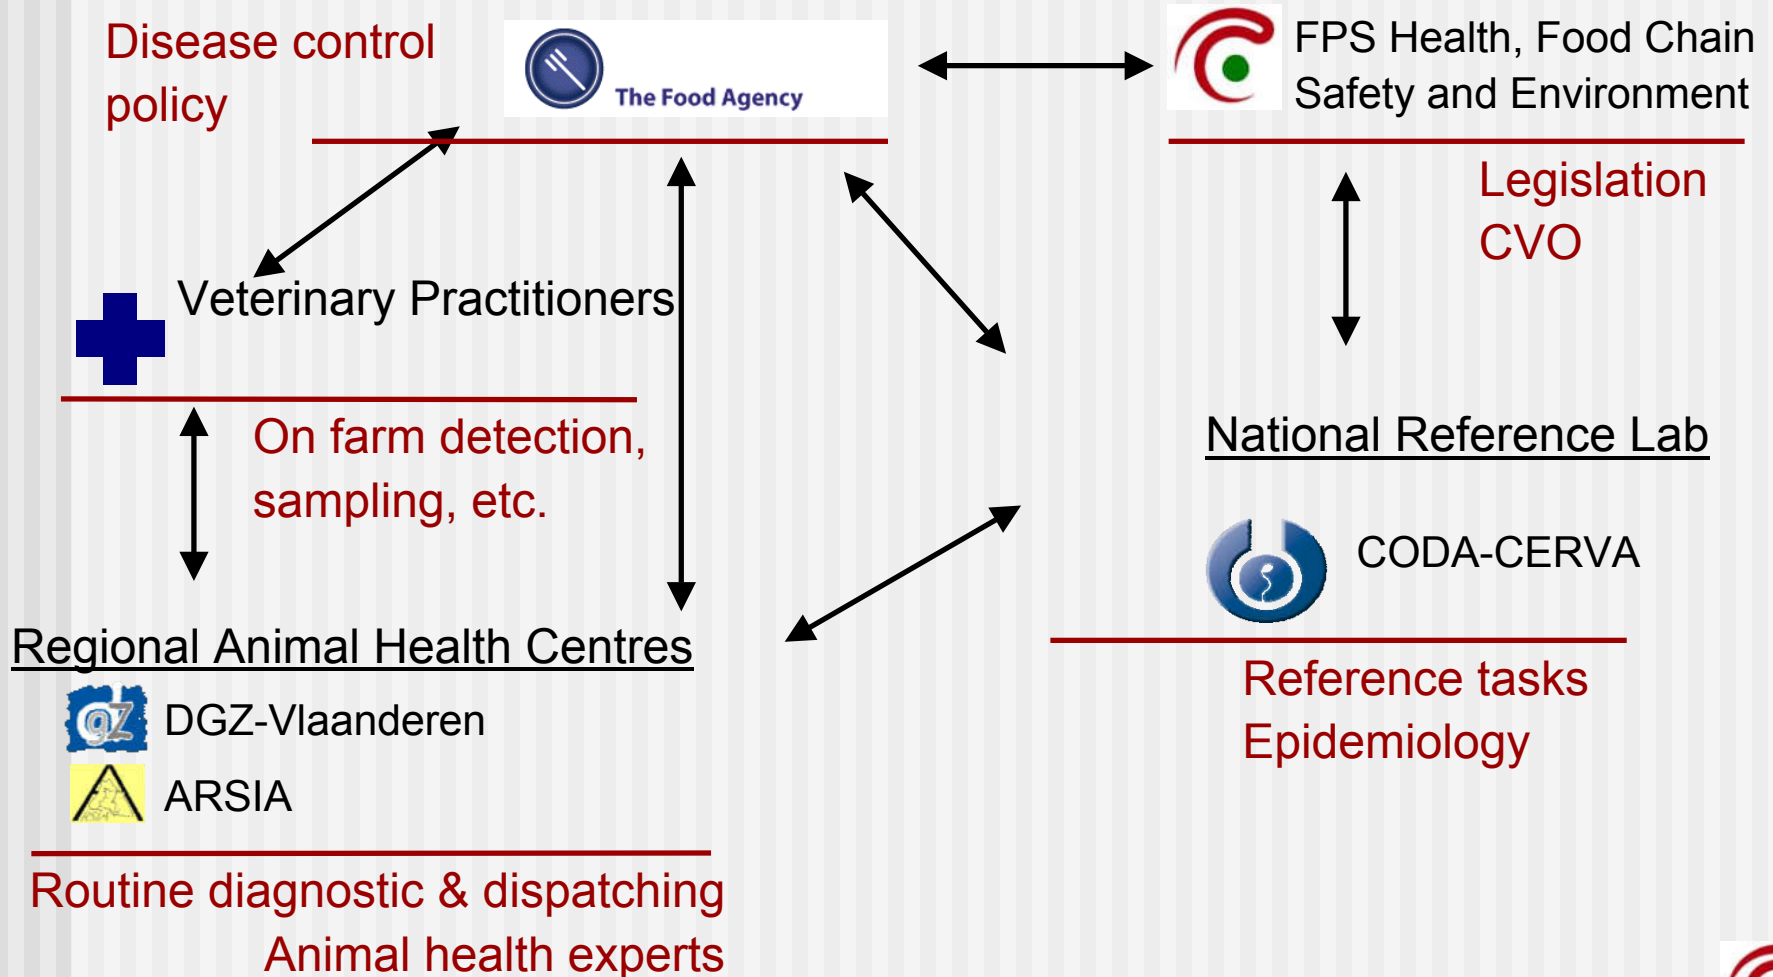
Disease control policy

The Food Agency

FPS Health, Food Chain Safety and Environment

Legislation
CVO

Veterinary Practitioners

On farm detection, sampling, etc.

National Reference Lab

CODA-CERVA

Regional Animal Health Centres

DGZ-Vlaanderen

ARSIA

Reference tasks
Epidemiology

Routine diagnostic & dispatching
Animal health experts